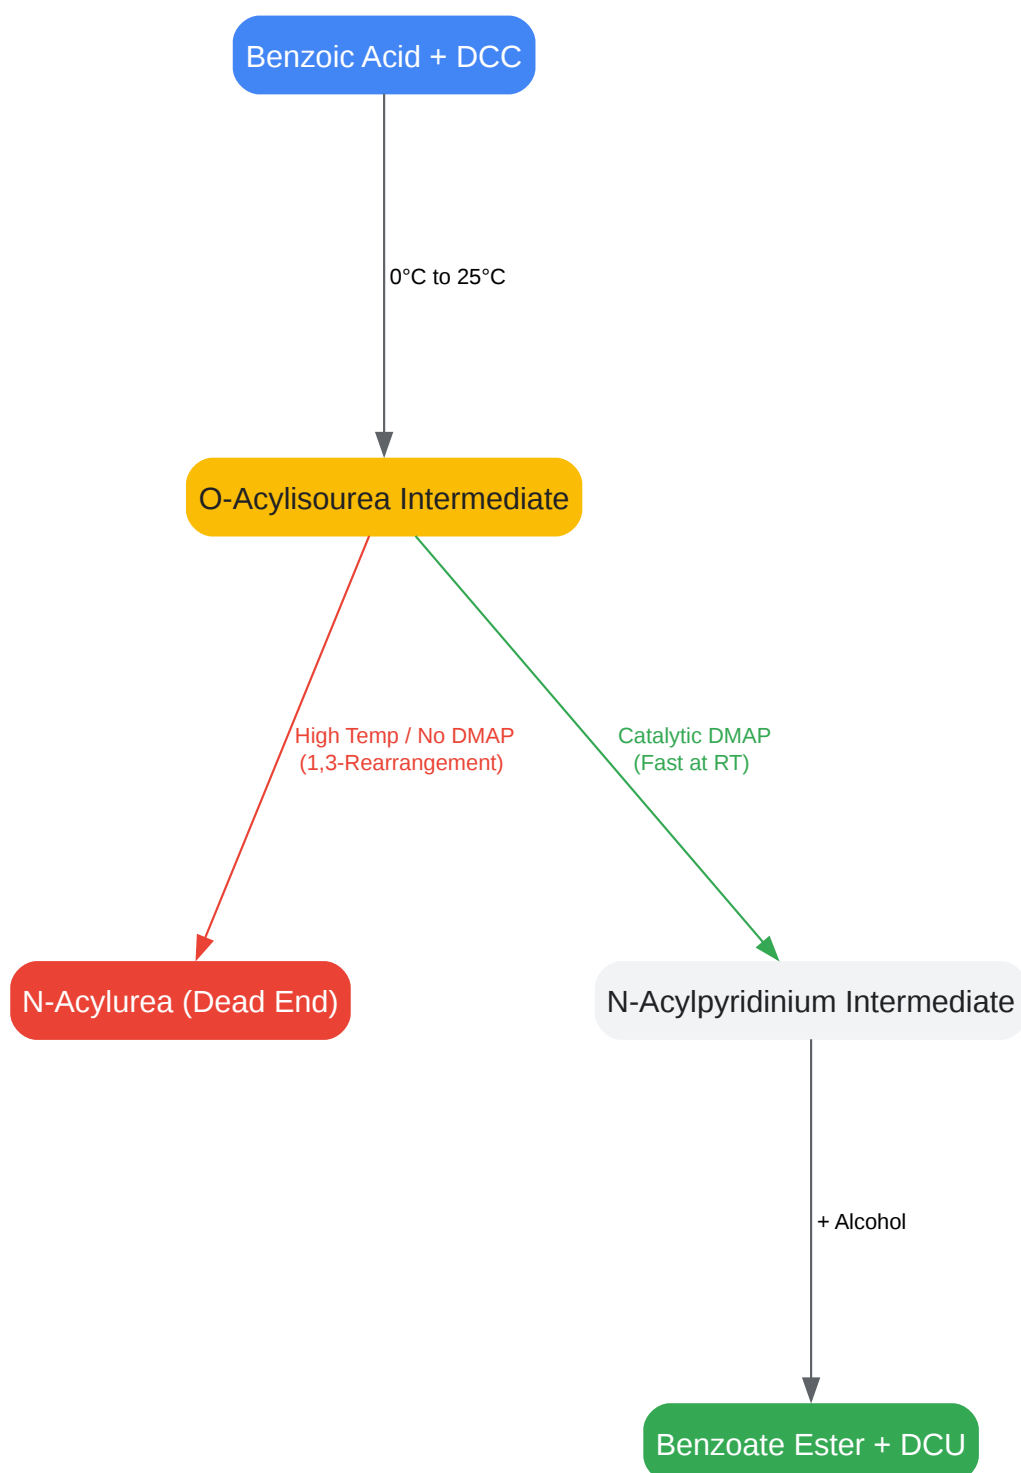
Benzoic Acid + DCC

0°C to 25°C

O-Acylisourea Intermediate

High Temp / No DMAP
(1,3-Rearrangement)

Catalytic DMAP
(Fast at RT)

N-Acylurea (Dead End)

N-Acylpyridinium Intermediate

+ Alcohol

Benzoate Ester + DCU